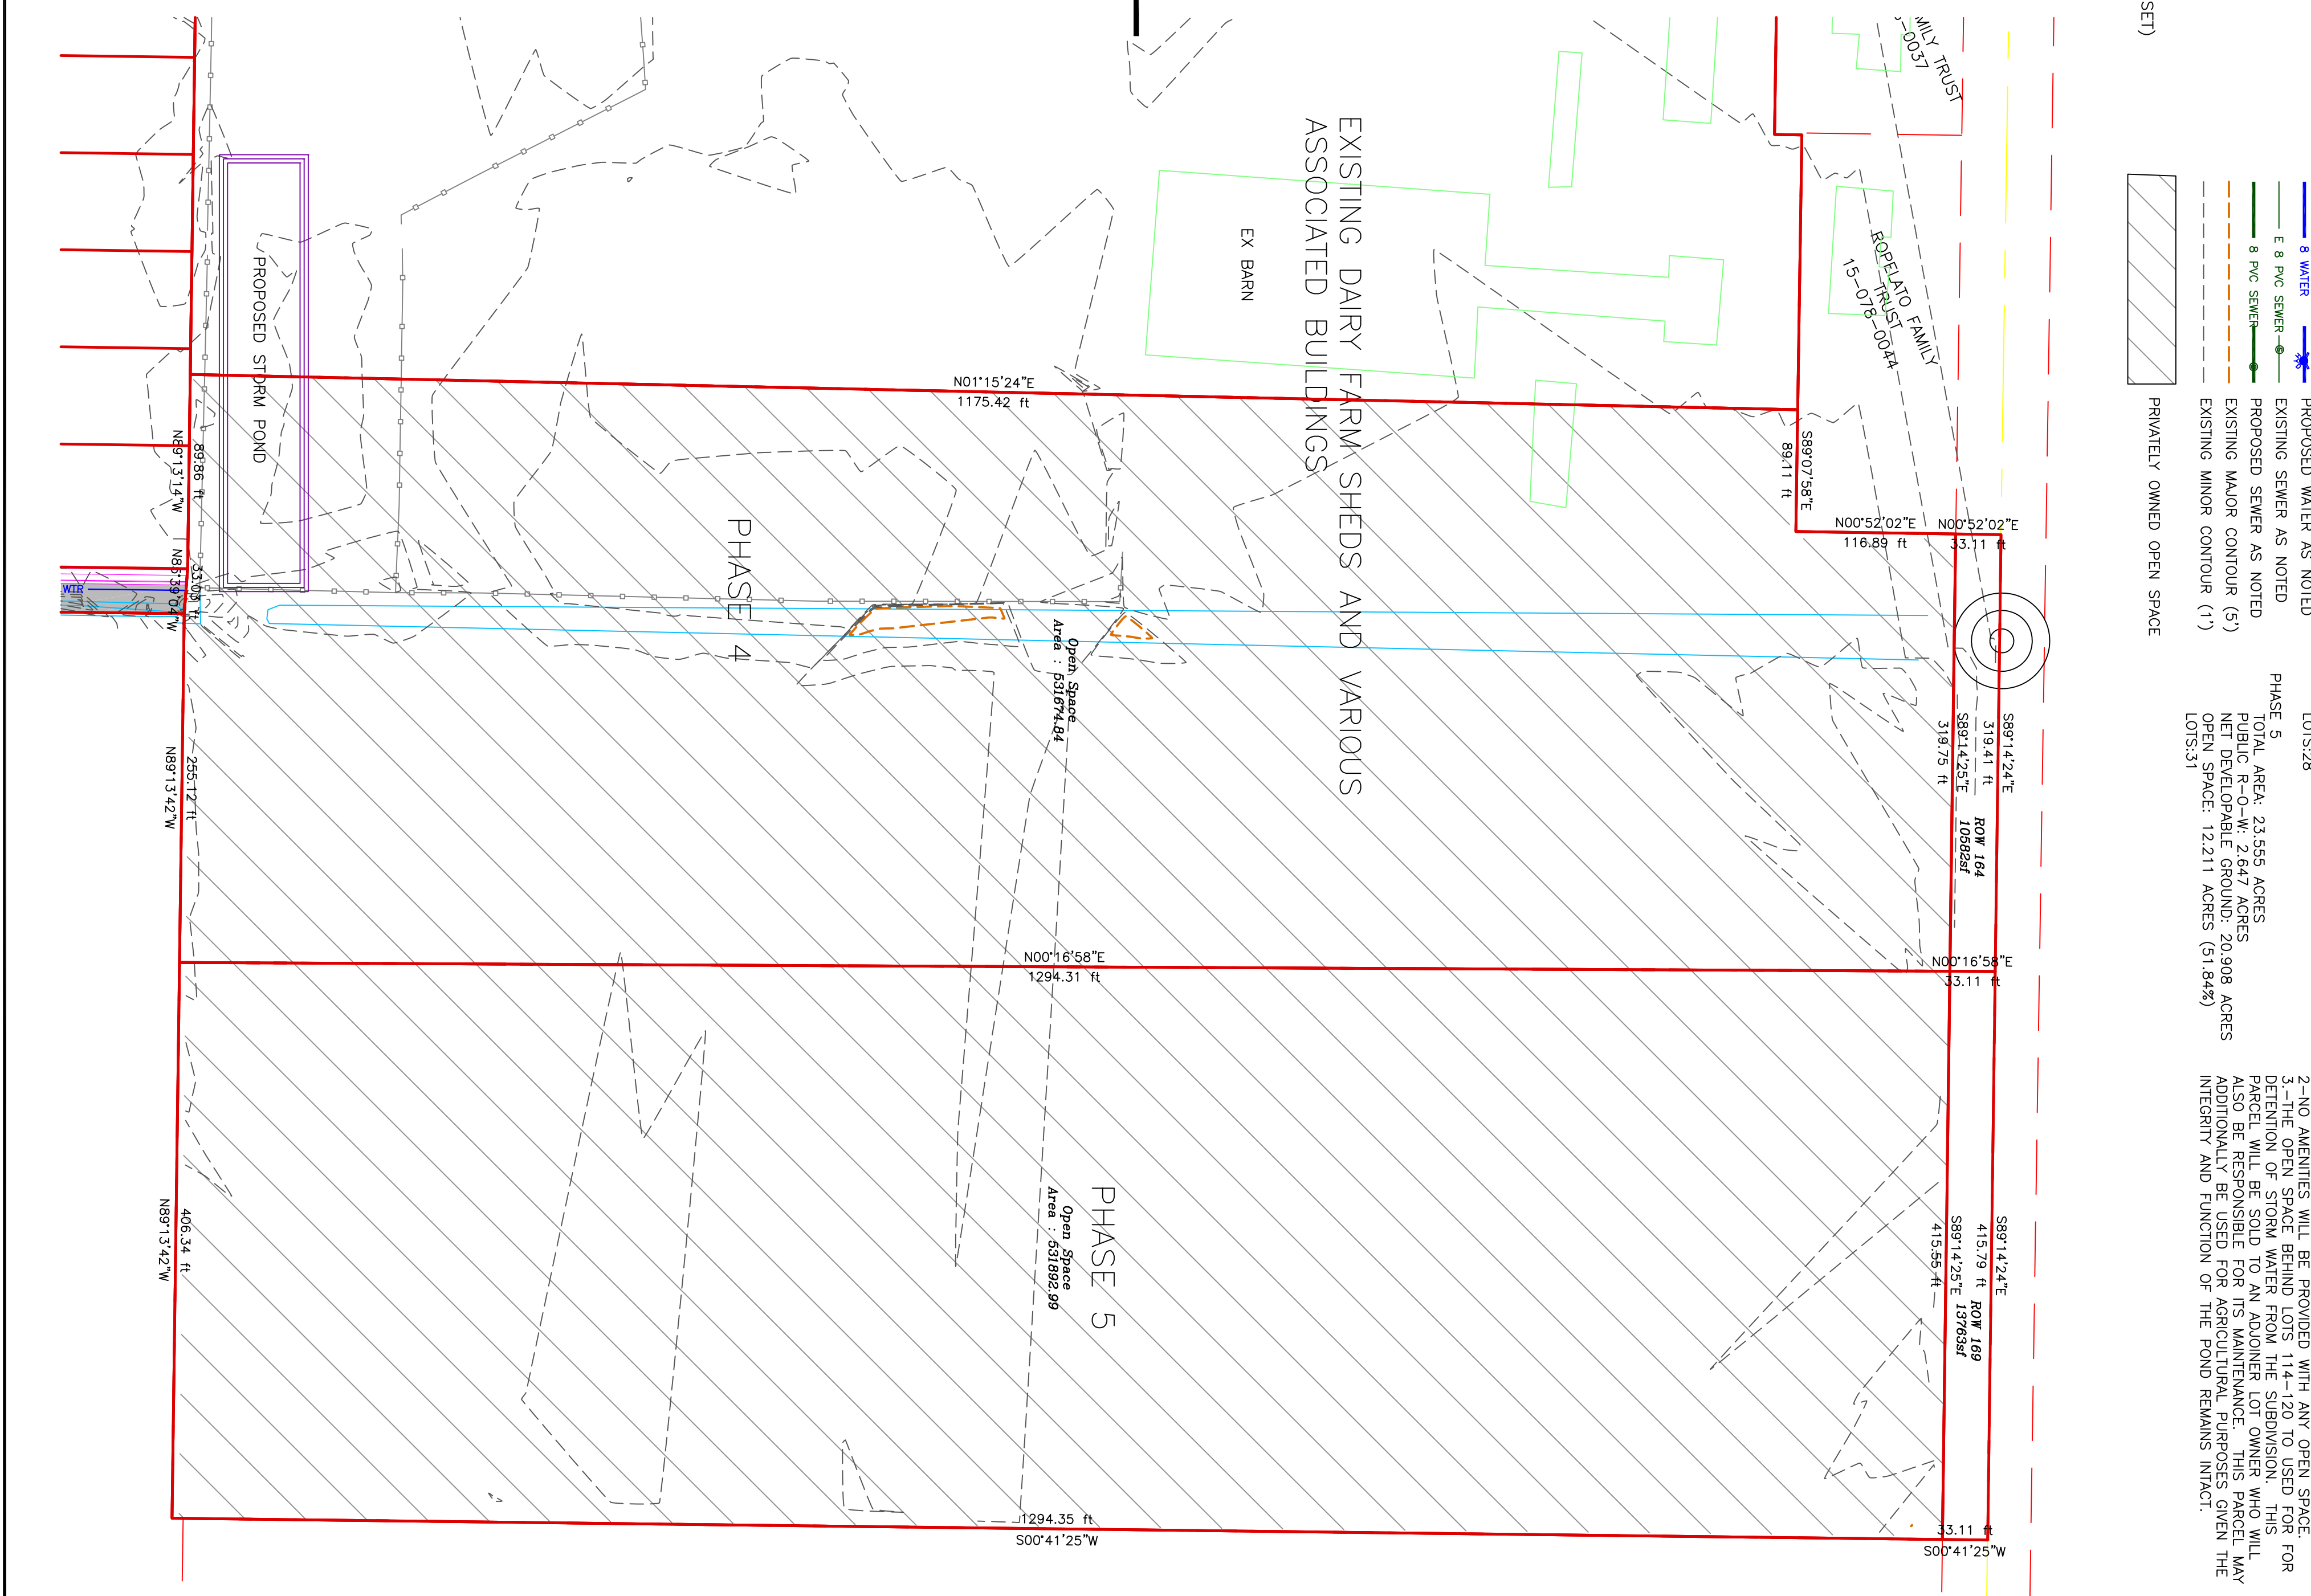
SET)

8 WATER PROPOSED WATER AS NOTED
E 8 PVC SEWER EXISTING SEWER AS NOTED
8 PVC SEWER PROPOSED SEWER AS NOTED
EXISTING MAJOR CONTOUR (5')
EXISTING MINOR CONTOUR (1')
PRIVATELY OWNED OPEN SPACE

LOTS:28

PHASE 5
TOTAL AREA: 23.555 ACRES
PUBLIC R-O-W: 2.647 ACRES
NET DEVELOPABLE GROUND: 20.908 ACRES
OPEN SPACE: 12.211 ACRES (51.84%)
LOTS:31

2-NO AMENITIES WILL BE PROVIDED WITH ANY OPEN SPACE.
3.-THE OPEN SPACE BEHIND LOTS 114-120 TO USED FOR FOR DETENTION OF STORM WATER FROM THE SUBDIVISION. THIS PARCEL WILL BE SOLD TO AN ADJOINER LOT OWNER WHO WILL ALSO BE RESPONSIBLE FOR ITS MAINTENANCE. THIS PARCEL MAY ADDITIONALLY BE USED FOR AGRICULTURAL PURPOSES GIVEN THE INTEGRITY AND FUNCTION OF THE POND REMAINS INTACT.

MILY TRUST
-0037

ROPELATO FAMILY TRUST
15-078-0044

EXISTING DAIRY FARM SHEDS AND VARIOUS ASSOCIATED BUILDINGS

EX BARN

PROPOSED STORM POND

WTR

N01°15'24"E
1175.42 ft

89.11 ft
S89°07'58"E

N00°52'02"E
116.89 ft

N00°52'02"E
33.11 ft

N89°13'14"W
89.86 ft

N89°59'04"W
33.05 ft

PHASE 4

Open Space
Area : 531674.84

S89°14'24"E
319.41 ft
S89°14'25"E
319.75 ft
ROW 164
10582sf

N89°13'42"W
255.12 ft

N00°16'58"E
1294.31 ft

N00°16'58"E
33.11 ft

PHASE 5

Open Space
Area : 531892.99

S89°14'24"E
415.79 ft
S89°14'25"E
415.55 ft
ROW 169
13763sf

N89°13'42"W
406.34 ft

1294.35 ft
S00°41'25"W

33.11 ft
S00°41'25"W